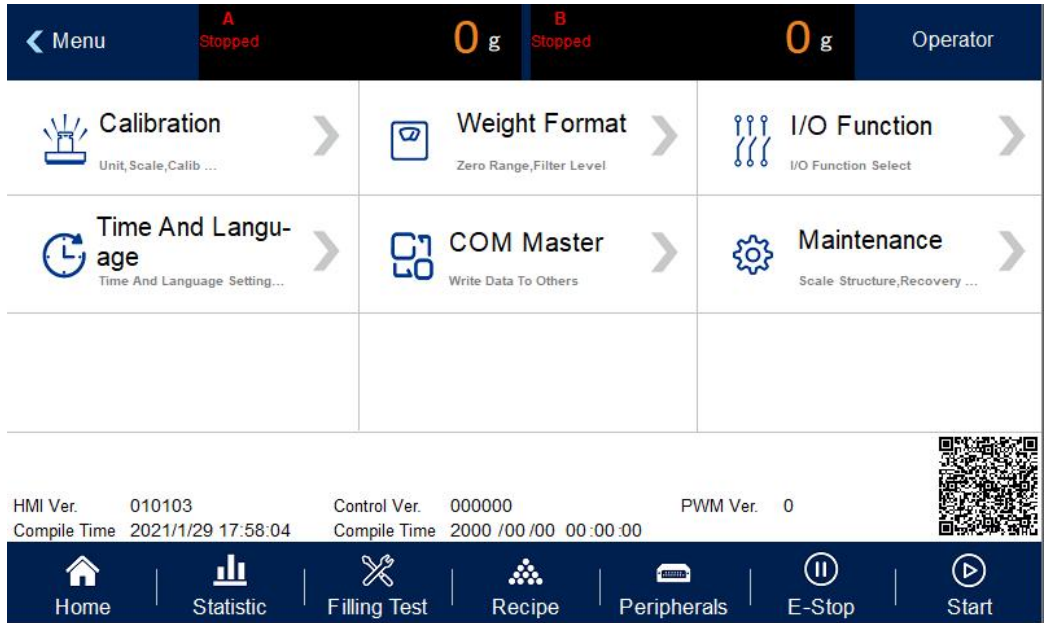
Menu

A
Stopped

0 g

B
Stopped

0 g

Operator

Calibration
Unit,Scale,Calib ...

Weight Format
Zero Range,Filter Level

I/O Function
I/O Function Select

Time And Language
Time And Language Setting...

COM Master
Write Data To Others

Maintenance
Scale Structure,Recovery ...

HMI Ver. 010103
Compile Time 2021/1/29 17:58:04

Control Ver. 000000
Compile Time 2000 /00 /00 00 :00 :00

PWM Ver. 0

Home | Statistic | Filling Test | Recipe | Peripherals | E-Stop | Start